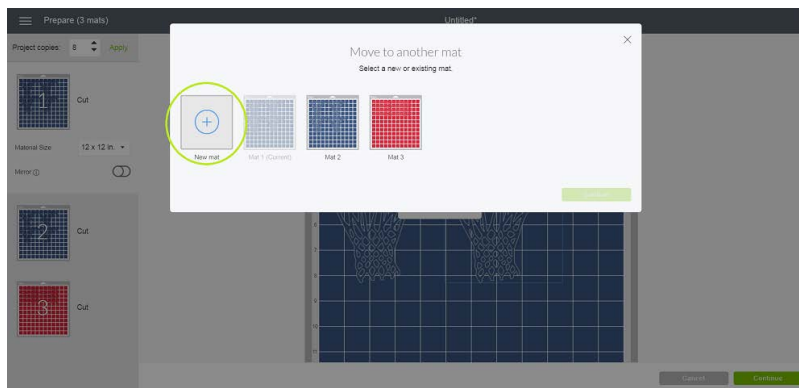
Prepare (3 mats)

Untitled*

Project copies: 8 Apply

1

Cut

Material Size 12 x 12 in.

Mirror

2

Cut

3

Cut

Move to another mat

Select a new or existing mat.

New mat

Mat 1 (Current)

Mat 2

Mat 3

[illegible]

Cancel

Continue